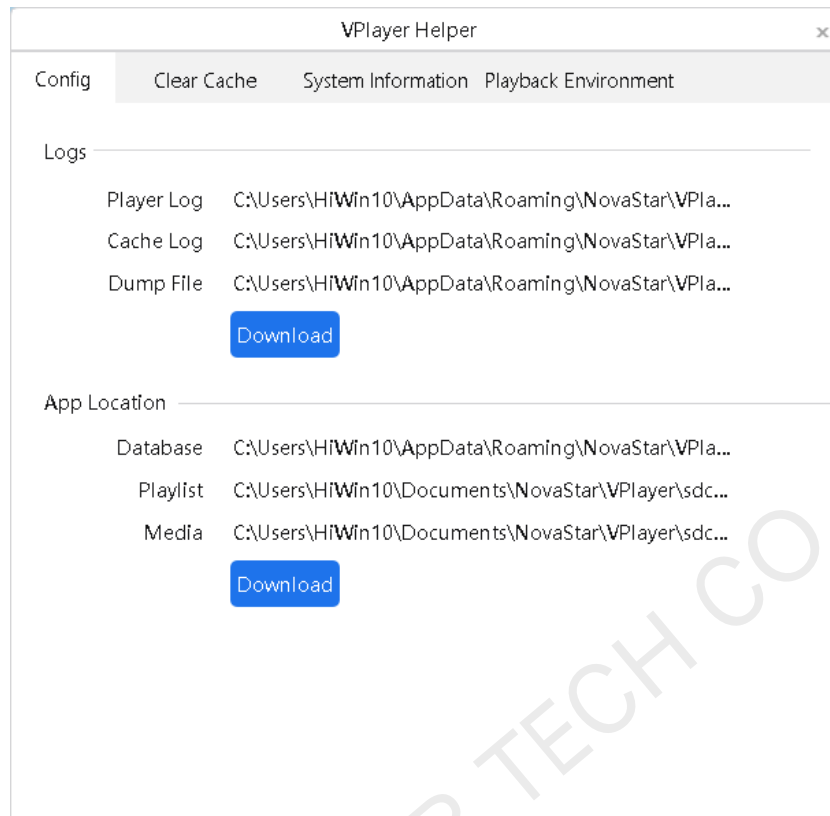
VPlayer Helper

×

Config Clear Cache System Information Playback Environment

Logs

Player Log C:\Users\HiWin10\AppData\Roaming\NovaStar\VPla...

Cache Log C:\Users\HiWin10\AppData\Roaming\NovaStar\VPla...

Dump File C:\Users\HiWin10\AppData\Roaming\NovaStar\VPla...

Download

App Location

Database C:\Users\HiWin10\AppData\Roaming\NovaStar\VPla...

Playlist C:\Users\HiWin10\Documents\NovaStar\VPlayer\sdc...

Media C:\Users\HiWin10\Documents\NovaStar\VPlayer\sdc...

Download

TECH CO